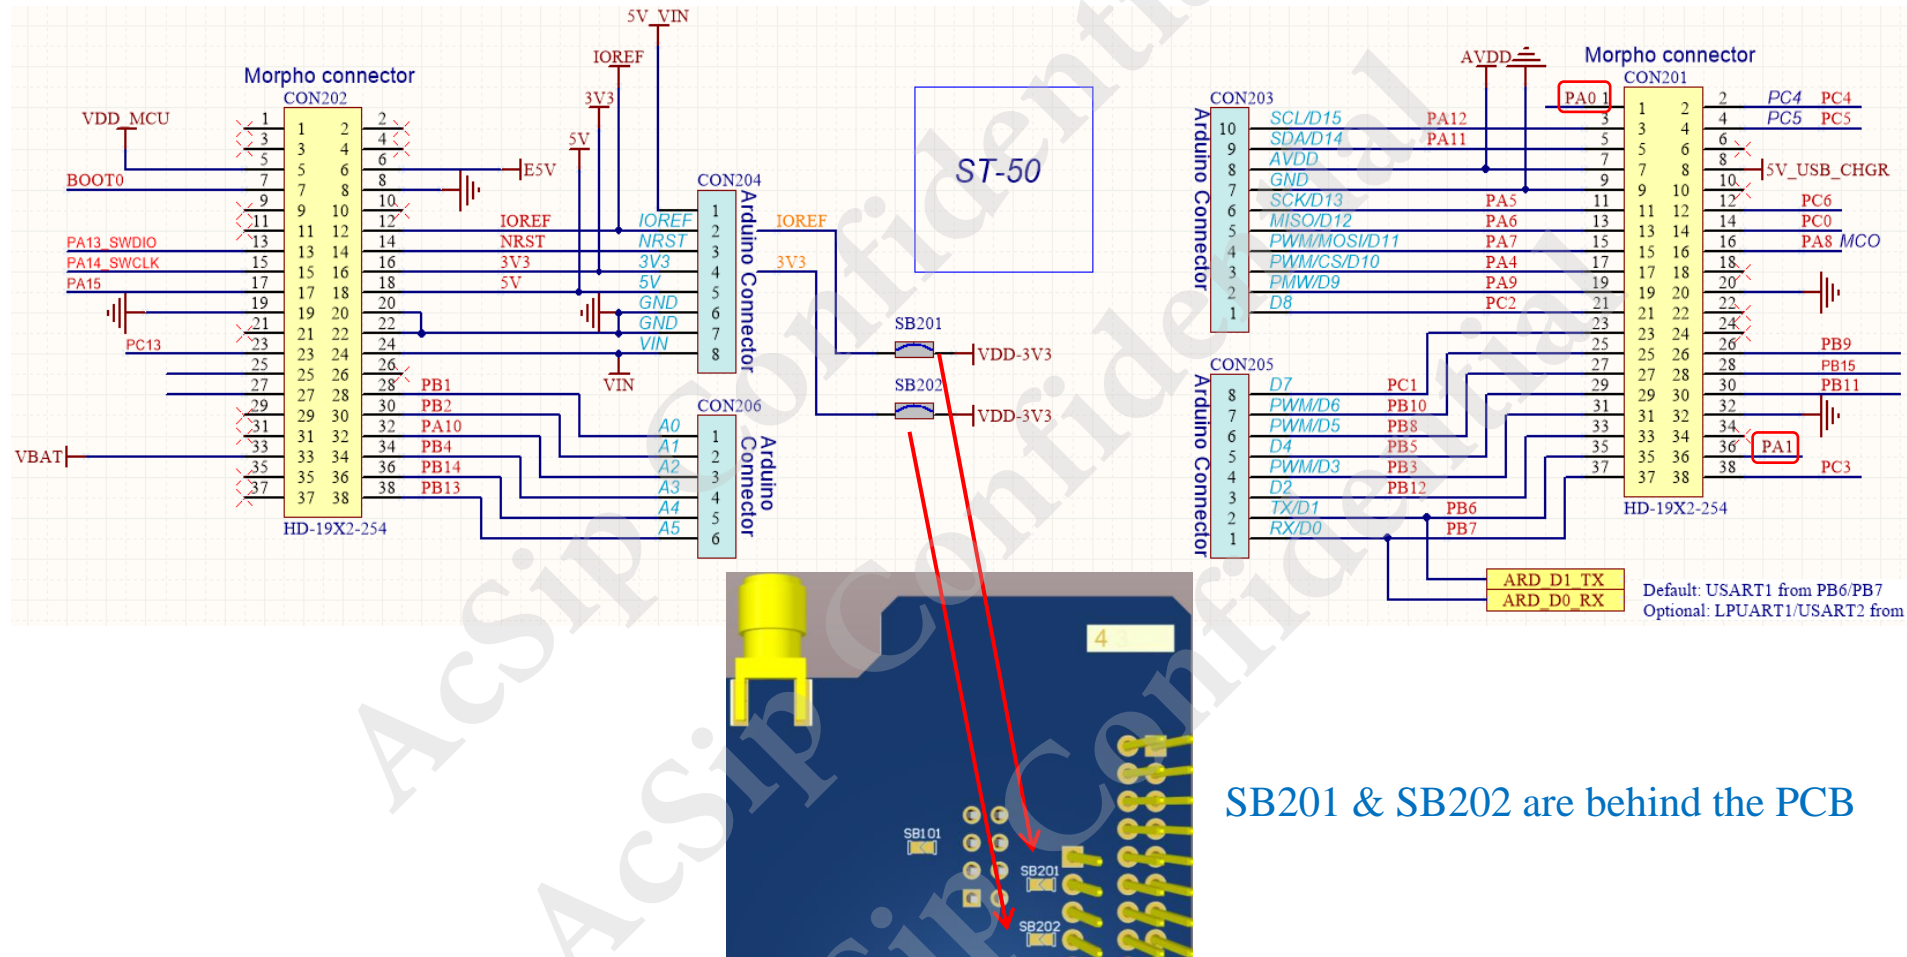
5V_VIN

IOREF

3V3

5V

Morpho connector
CON202

VDD_MCU

BOOT0

PA13_SWDIO
PA14_SWCLK
PA15

PC13

VBAT

| 1 | 2 |
|---|---|
| 3 | 4 |
| 5 | 6 |
| 7 | 8 |
| 9 | 10 |
| 11 | 12 |
| 13 | 14 |
| 15 | 16 |
| 17 | 18 |
| 19 | 20 |
| 21 | 22 |
| 23 | 24 |
| 25 | 26 |
| 27 | 28 |
| 29 | 30 |
| 31 | 32 |
| 33 | 34 |
| 35 | 36 |
| 37 | 38 |

HD-19X2-254

E5V

IOREF
NRST
3V3
5V

PB1
PB2
PA10
PB4
PB14
PB13

CON204
IOREF
NRST
3V3
5V
GND
GND
VIN
Arduino Connector
VIN

CON206
A0
A1
A2
A3
A4
A5
Arduino Connector

IOREF
3V3

ST-50

SB201
VDD-3V3
SB202
VDD-3V3

CON203
Arduino Connector
SCL/D15
SDA/D14
AVDD
GND
SCK/D13
MISO/D12
PWM/MOSI/D11
PWM/CS/D10
PMW/D9
D8

PA12
PA11
PA5
PA6
PA7
PA4
PA9
PC2

CON205
Arduino Connector
D7
PWM/D6
PWM/D5
D4
PWM/D3
D2
TX/D1
RX/D0

PC1
PB10
PB8
PB5
PB3
PB12
PB6
PB7

AVDD

Morpho connector
CON201
PA0
HD-19X2-254

PC4 PC4
PC5 PC5
5V_USB_CHGR
PC6
PC0
PA8 MCO
PB9
PB15
PB11
PA1
PC3

ARD_D1_TX
ARD_D0_RX
Default: USART1 from PB6/PB7
Optional: LPUART1/USART2 from

4
SB101
SB201
SB202

SB201 & SB202 are behind the PCB

AcSip Confidential